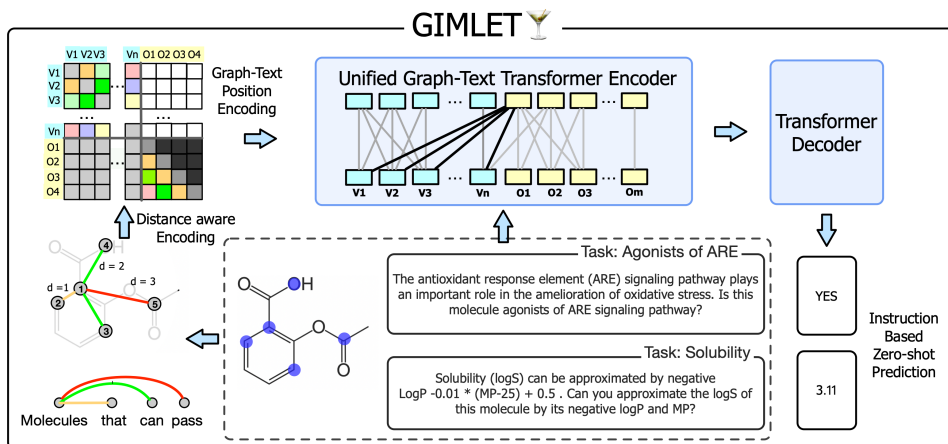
GIMLET

V1 V2 V3 ... Vn O1 O2 O3 O4

V1
V2
V3
...
Vn
O1
O2
O3
O4

Graph-Text Position Encoding

Distance aware Encoding

d = 2
d = 1
d = 3

1
2
3
4
5

H

Molecules that can pass

Unified Graph-Text Transformer Encoder

V1 V2 V3 ... Vn O1 O2 O3 ... Om

Transformer Decoder

Task: Agonists of ARE

The antioxidant response element (ARE) signaling pathway plays an important role in the amelioration of oxidative stress. Is this molecule agonists of ARE signaling pathway?

Task: Solubility

Solubility (logS) can be approximated by negative LogP -0.01 * (MP-25) + 0.5 . Can you approximate the logS of this molecule by its negative logP and MP?

YES

3.11

Instruction Based Zero-shot Prediction